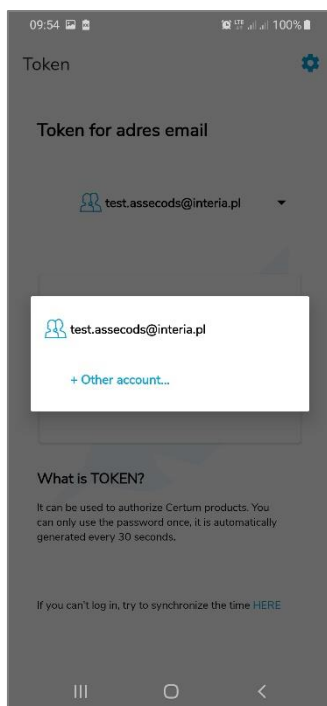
09:54

100%

Token

Token for adres email

test.assecods@interia.pl

test.assecods@interia.pl

+ Other account...

What is TOKEN?

It can be used to authorize Certum products. You can only use the password once, it is automatically generated every 30 seconds.

If you can't log in, try to synchronize the time HERE